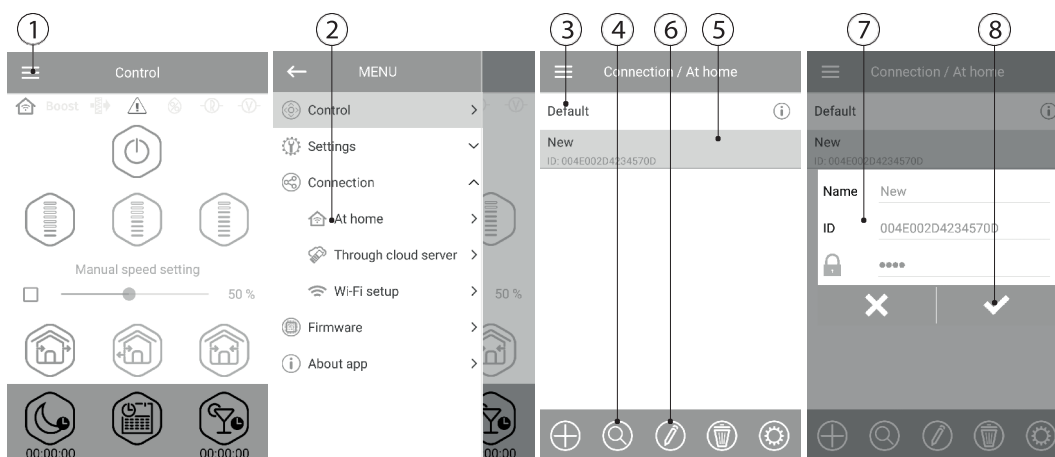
1 2 3 4 6 5 7 8

Control

Boost

Manual speed setting

50 %

00:00:00

00:00:00

MENU

Control

Settings

Connection

At home

Through cloud server

Wi-Fi setup

Firmware

About app

50 %

00:00:00

Connection / At home

Default

New

ID: 004E002D4234570D

Connection / At home

Default

New

ID: 004E002D4234570D

Name New

ID 004E002D4234570D

●●●●